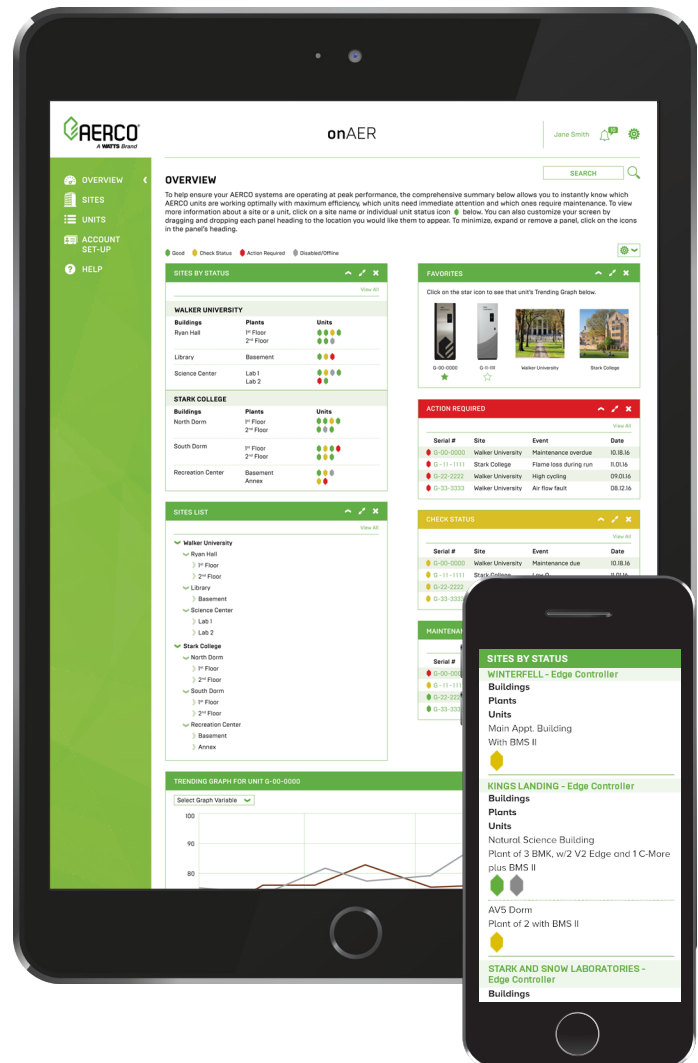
AERCO
A WATTS Brand

onAER

Jane Smith

OVERVIEW
SITES
UNITS
ACCOUNT SET-UP
HELP

SEARCH

OVERVIEW

To help ensure your AERCO systems are operating at peak performance, the comprehensive summary below allows you to instantly know which AERCO units are working optimally with maximum efficiency, which units need immediate attention and which ones require maintenance. To view more information about a site or a unit, click on a site name or individual unit status icon below. You can also customize your screen by dragging and dropping each panel heading to the location you would like them to appear. To minimize, expand or remove a panel, click on the icons in the panel's heading.

Good  Check Status  Action Required  Disabled/Offline

SITES BY STATUS
View All
WALKER UNIVERSITY
| Buildings | Plants | Units |
|---|---|---|
| Ryan Hall | 1st Floor 2nd Floor | |
| Library | Basement | |
| Science Center | Lab 1 Lab 2 | |

STARK COLLEGE
| Buildings | Plants | Units |
|---|---|---|
| North Dorm | 1st Floor 2nd Floor | |
| South Dorm | 1st Floor 2nd Floor | |
| Recreation Center | Basement Annex | |

FAVORITES
Click on the star icon to see that unit's Trending Graph below.
G-00-0000  G-11-111  Walker University  Stark College

ACTION REQUIRED
View All
| Serial # | Site | Event | Date |
|---|---|---|---|
| G-00-0000 | Walker University | Maintenance overdue | 10.18.16 |
| G-11-1111 | Stark College | Flame loss during run | 11.01.16 |
| G-22-2222 | Walker University | High cycling | 09.01.16 |
| G-33-3333 | Walker University | Air flow fault | 08.12.16 |

CHECK STATUS
View All
| Serial # | Site | Event | Date |
|---|---|---|---|
| G-00-0000 | Walker University | Maintenance due | 10.18.16 |
| G-11-1111 | Stark College | Low O | 11.01.16 |
| G-22-2222 | | | |
| G-33-3333 | | | |

MAINTENA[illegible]
Serial #
G-00-000
G-11-111
G-22-222
G-33-333

SITES LIST
View All
Walker University
Ryan Hall
1st Floor
2nd Floor
Library
Basement
Science Center
Lab 1
Lab 2
Stark College
North Dorm
1st Floor
2nd Floor
South Dorm
1st Floor
2nd Floor
Recreation Center
Basement
Annex

TRENDING GRAPH FOR UNIT G-00-0000
Select Graph Variable
100
90
80

SITES BY STATUS
WINTERFELL - Edge Controller
Buildings
Plants
Units
Main Appt. Building
With BMS II
KINGS LANDING - Edge Controller
Buildings
Plants
Units
Natural Science Building
Plant of 3 BMK, w/2 V2 Edge and 1 C-More plus BMS II
AV5 Dorm
Plant of 2 with BMS II
STARK AND SNOW LABORATORIES - Edge Controller
Buildings